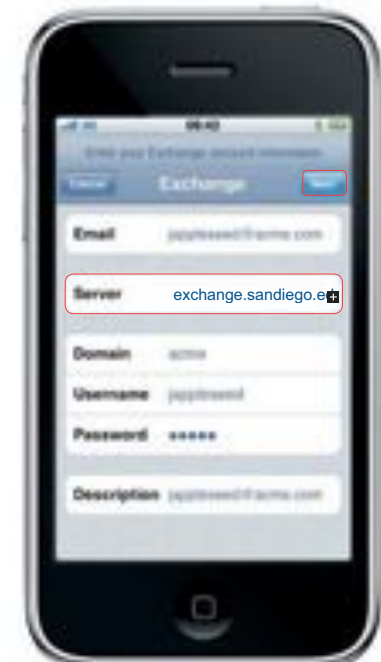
09:40

Enter your Exchange account information

Cancel Exchange Next

Email jappleseed@acme.com

Server exchange.sandiego.e

Domain acme

Username jappleseed

Password •••••

Description jappleseed@acme.com